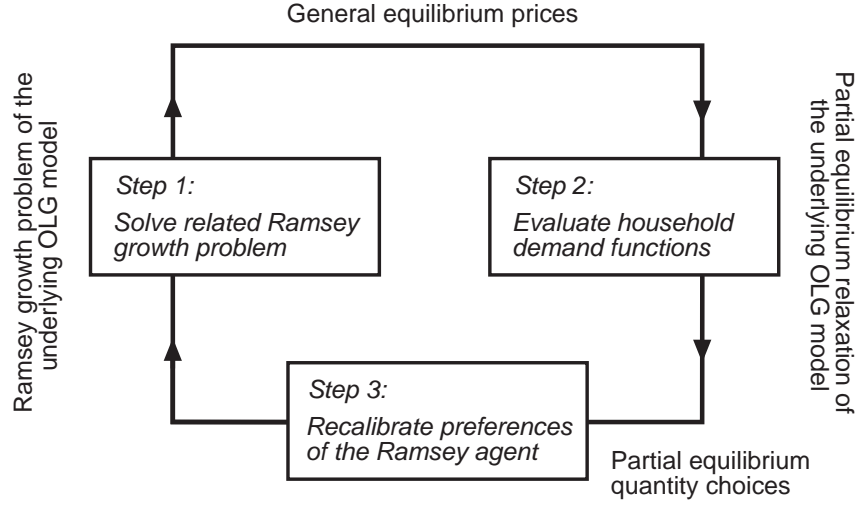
General equilibrium prices

Ramsey growth problem of the underlying OLG model

Step 1:
Solve related Ramsey growth problem

Step 2:
Evaluate household demand functions

Partial equilibrium relaxation of the underlying OLG model

Step 3:
Recalibrate preferences of the Ramsey agent

Partial equilibrium quantity choices